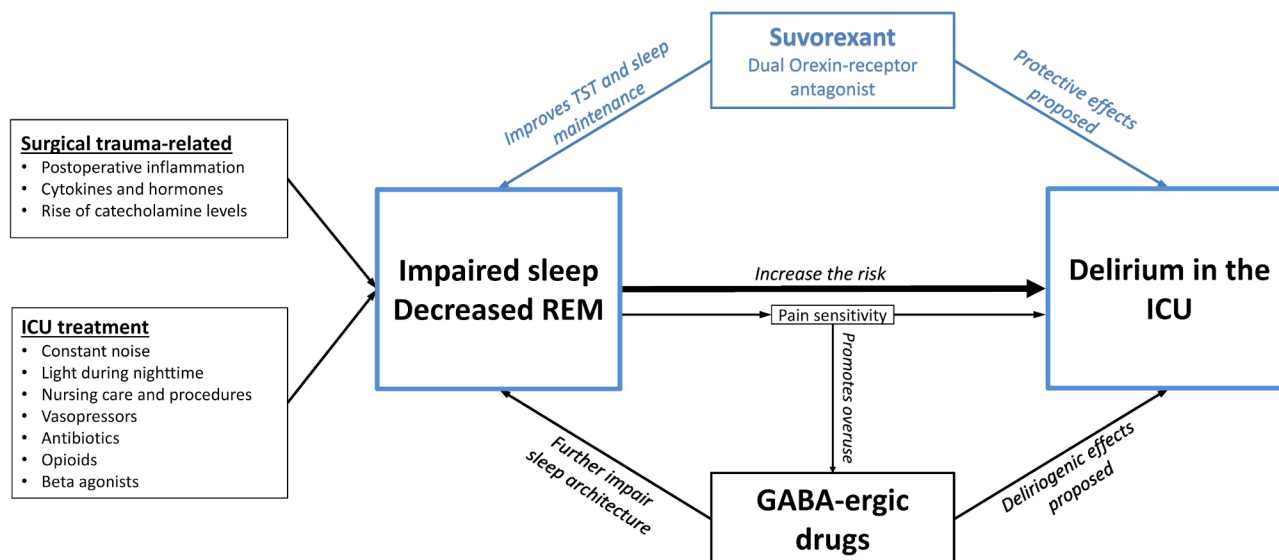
Suvorexant
Dual Orexin-receptor antagonist

Improves TST and sleep maintenance

Protective effects proposed

Surgical trauma-related
• Postoperative inflammation
• Cytokines and hormones
• Rise of catecholamine levels

ICU treatment
• Constant noise
• Light during nighttime
• Nursing care and procedures
• Vasopressors
• Antibiotics
• Opioids
• Beta agonists

Impaired sleep
Decreased REM

Increase the risk

Pain sensitivity

Promotes overuse

Delirium in the ICU

Further impair sleep architecture

Deliriogenic effects proposed

GABA-ergic drugs